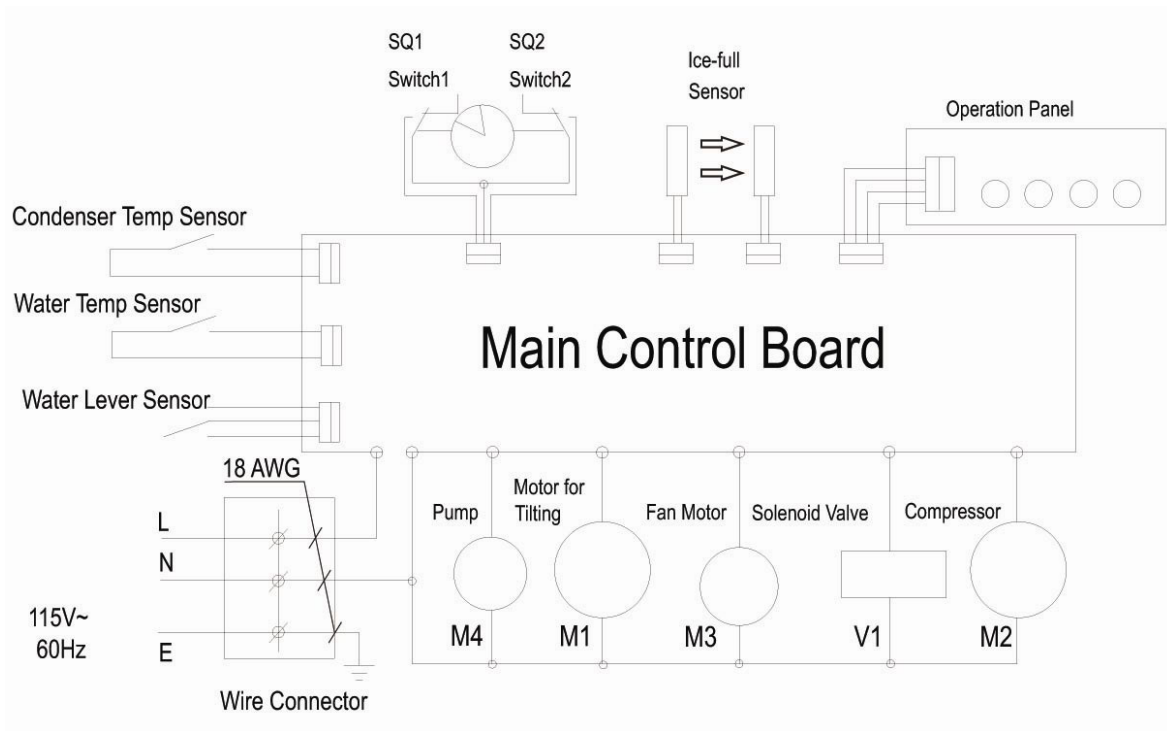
SQ1
Switch1

SQ2
Switch2

Ice-full
Sensor

Operation Panel

Condenser Temp Sensor

Water Temp Sensor

Water Lever Sensor

Main Control Board

18 AWG

L

N

E

115V~
60Hz

Wire Connector

Pump

M4

Motor for
Tilting

M1

Fan Motor

M3

Solenoid Valve

V1

Compressor

M2